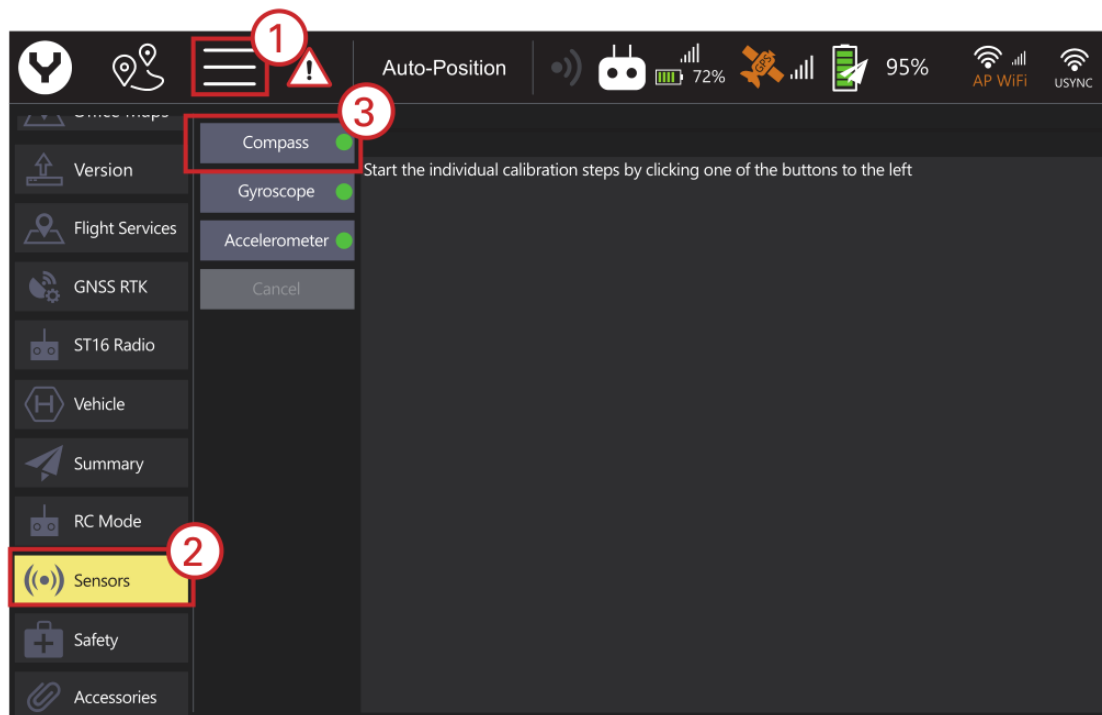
1

Auto-Position

72%

GPS

95%

AP WiFi

USYNC

Offline Maps

3

Compass

Version

Gyroscope

Flight Services

Accelerometer

GNSS RTK

Cancel

ST16 Radio

Vehicle

Summary

RC Mode

2

Sensors

Safety

Accessories

Start the individual calibration steps by clicking one of the buttons to the left